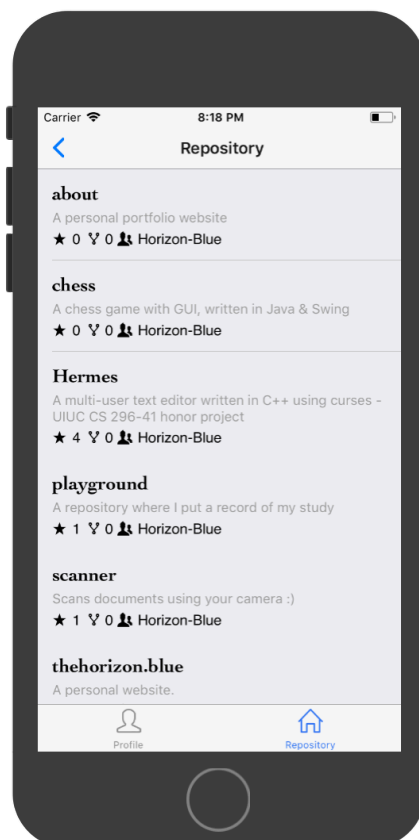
Carrier 8:18 PM

Repository

about
A personal portfolio website
★ 0 0 Horizon-Blue

chess
A chess game with GUI, written in Java & Swing
★ 0 0 Horizon-Blue

Hermes
A multi-user text editor written in C++ using curses - UIUC CS 296-41 honor project
★ 4 0 Horizon-Blue

playground
A repository where I put a record of my study
★ 1 0 Horizon-Blue

scanner
Scans documents using your camera :)
★ 1 0 Horizon-Blue

thehorizon.blue
A personal website.

Profile
Repository